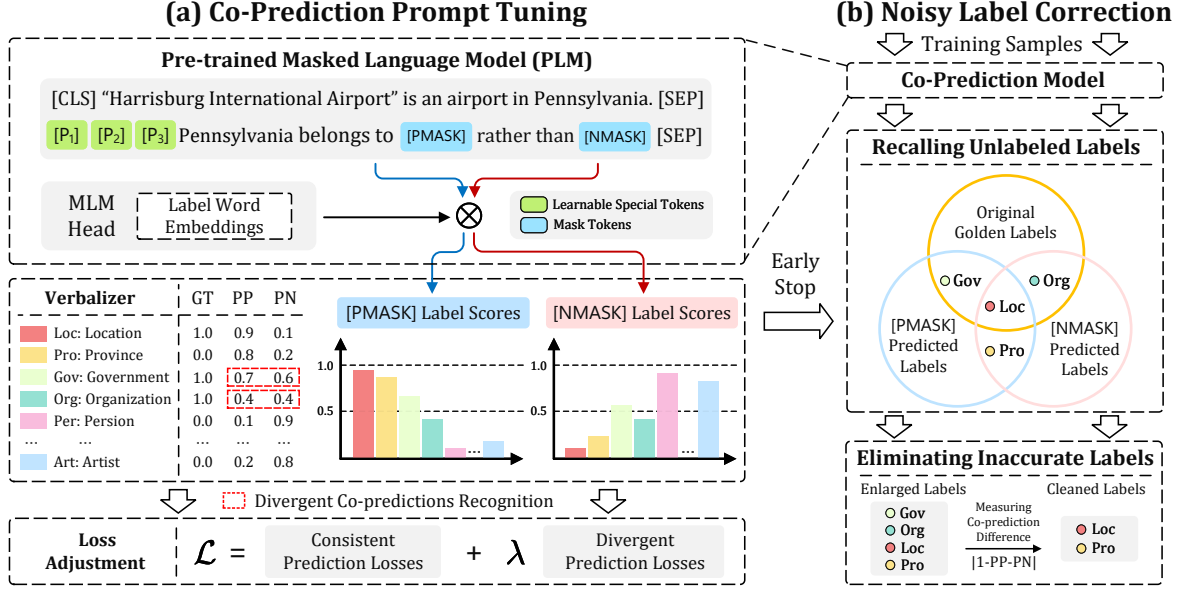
(a) Co-Prediction Prompt Tuning

(b) Noisy Label Correction

Pre-trained Masked Language Model (PLM)

[CLS] "Harrisburg International Airport" is an airport in Pennsylvania. [SEP]

[P$_1$] [P$_2$] [P$_3$] Pennsylvania belongs to [PMASK] rather than [NMASK] [SEP]

MLM Head

Label Word Embeddings

$\otimes$

Learnable Special Tokens

Mask Tokens

| Verbalizer | GT | PP | PN |
|---|---|---|---|
| Loc: Location | 1.0 | 0.9 | 0.1 |
| Pro: Province | 0.0 | 0.8 | 0.2 |
| Gov: Government | 1.0 | 0.7 | 0.6 |
| Org: Organization | 1.0 | 0.4 | 0.4 |
| Per: Persion | 0.0 | 0.1 | 0.9 |
| … | … | … | … |
| Art: Artist | 0.0 | 0.2 | 0.8 |

[PMASK] Label Scores

1.0
0.5
…

[NMASK] Label Scores

1.0
0.5
…

Divergent Co-predictions Recognition

Loss Adjustment

$\mathcal{L}$ = Consistent Prediction Losses + $\lambda$ Divergent Prediction Losses

Early Stop

Training Samples

Co-Prediction Model

Recalling Unlabeled Labels

Original Golden Labels

Gov

Org

Loc

Pro

[PMASK] Predicted Labels

[NMASK] Predicted Labels

Eliminating Inaccurate Labels

Enlarged Labels

Gov
Org
Loc
Pro

Measuring Co-prediction Difference

|1-PP-PN|

Cleaned Labels

Loc
Pro